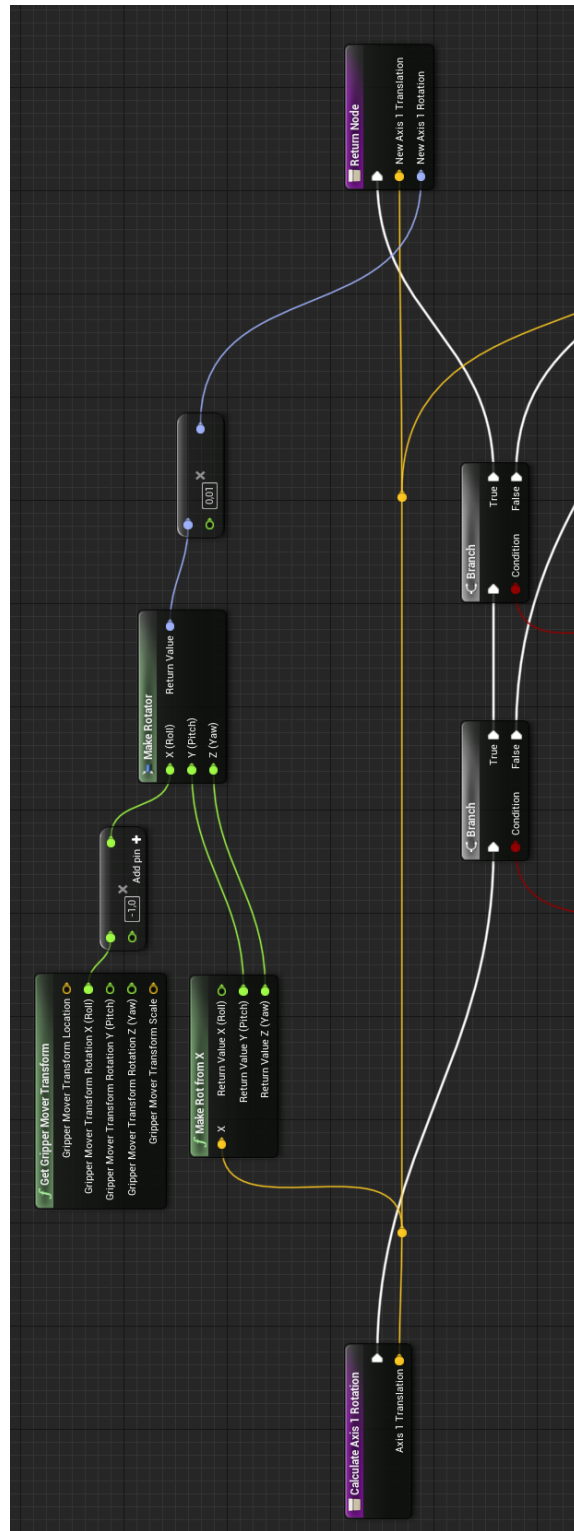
Return Node
New Axis 1 Translation
New Axis 1 Rotation

0.01

Make Rotator
X (Roll)
Y (Pitch)
Z (Yaw)
Return Value

-1.0
Add pin +

Branch
Condition
True
False

Branch
Condition
True
False

Get Gripper Mover Transform
Gripper Mover Transform Location
Gripper Mover Transform Rotation X (Roll)
Gripper Mover Transform Rotation Y (Pitch)
Gripper Mover Transform Rotation Z (Yaw)
Gripper Mover Transform Scale

Make Rot from X
X
Return Value X (Roll)
Return Value Y (Pitch)
Return Value Z (Yaw)

Calculate Axis 1 Rotation
Axis 1 Translation